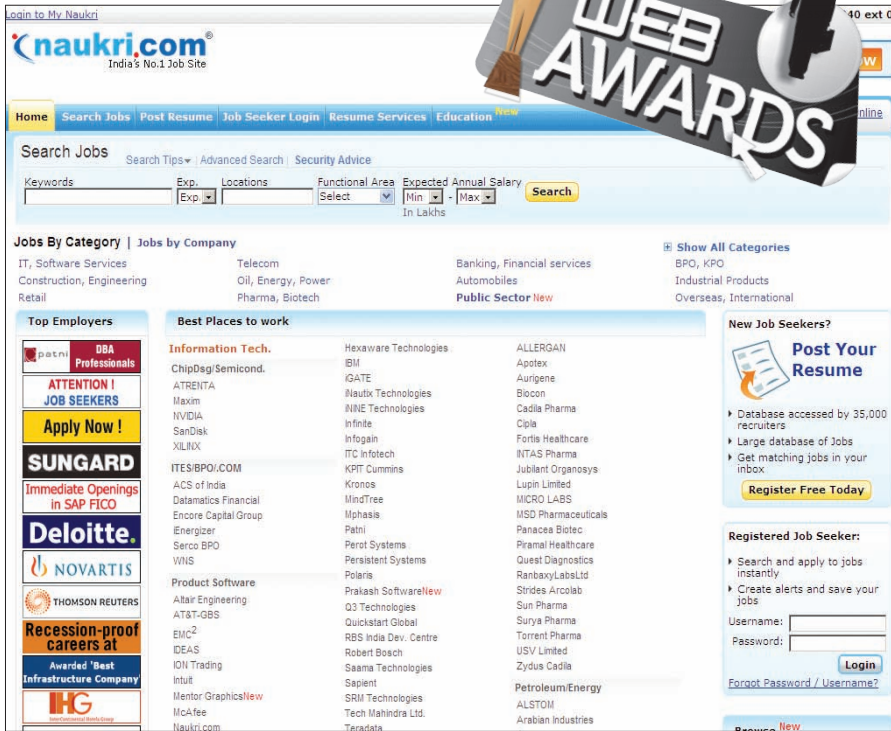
Login to My Naukri

40 ext 0

naukri.com®
India's No.1 Job Site

WEB AWARDS

Home | Search Jobs | Post Resume | Job Seeker Login | Resume Services | Education New

nline

Search Jobs
Search Tips | Advanced Search | Security Advice

Keywords
Exp.
Exp
Locations
Functional Area
Select
Expected Annual Salary
Min - Max
In Lakhs
Search

Jobs By Category | Jobs by Company

IT, Software Services
Construction, Engineering
Retail
Telecom
Oil, Energy, Power
Pharma, Biotech
Banking, Financial services
Automobiles
Public Sector New
Show All Categories
BPO, KPO
Industrial Products
Overseas, International

Top Employers

patni DBA Professionals
ATTENTION ! JOB SEEKERS
Apply Now !
SUNGARD
Immediate Openings in SAP FICO
Deloitte.
NOVARTIS
THOMSON REUTERS
Recession-proof careers at
Awarded 'Best Infrastructure Company'
IHG

Best Places to work

Information Tech.
ChipDsg/Semicond.
ATRENTA
Maxim
NVIDIA
SanDisk
XILINX
ITES/BPO/.COM
ACS of India
Datamatics Financial
Encore Capital Group
iEnergizer
Serco BPO
WNS
Product Software
Altair Engineering
AT&T-GBS
EMC$^2$
IDEAS
ION Trading
Intuit
Mentor GraphicsNew
McAfee
Naukri.com

Hexaware Technologies
IBM
iGATE
iNautix Technologies
iNINE Technologies
Infinite
Infogain
ITC Infotech
KPIT Cummins
Kronos
MindTree
Mphasis
Patni
Perot Systems
Persistent Systems
Polaris
Prakash SoftwareNew
Q3 Technologies
Quickstart Global
RBS India Dev. Centre
Robert Bosch
Saama Technologies
Sapient
SRM Technologies
Tech Mahindra Ltd.
Teradata

ALLERGAN
Apotex
Aurigene
Biocon
Cadila Pharma
Cipla
Fortis Healthcare
INTAS Pharma
Jubilant Organosys
Lupin Limited
MICRO LABS
MSD Pharmaceuticals
Panacea Biotec
Piramal Healthcare
Quest Diagnostics
RanbaxyLabsLtd
Strides Arcolab
Sun Pharma
Surya Pharma
Torrent Pharma
USV Limited
Zydus Cadila
Petroleum/Energy
ALSTOM
Arabian Industries

New Job Seekers?
Post Your Resume
Database accessed by 35,000 recruiters
Large database of Jobs
Get matching jobs in your inbox
Register Free Today

Registered Job Seeker:
Search and apply to jobs instantly
Create alerts and save your jobs
Username:
Password:
Login
Forgot Password / Username?

Browse New